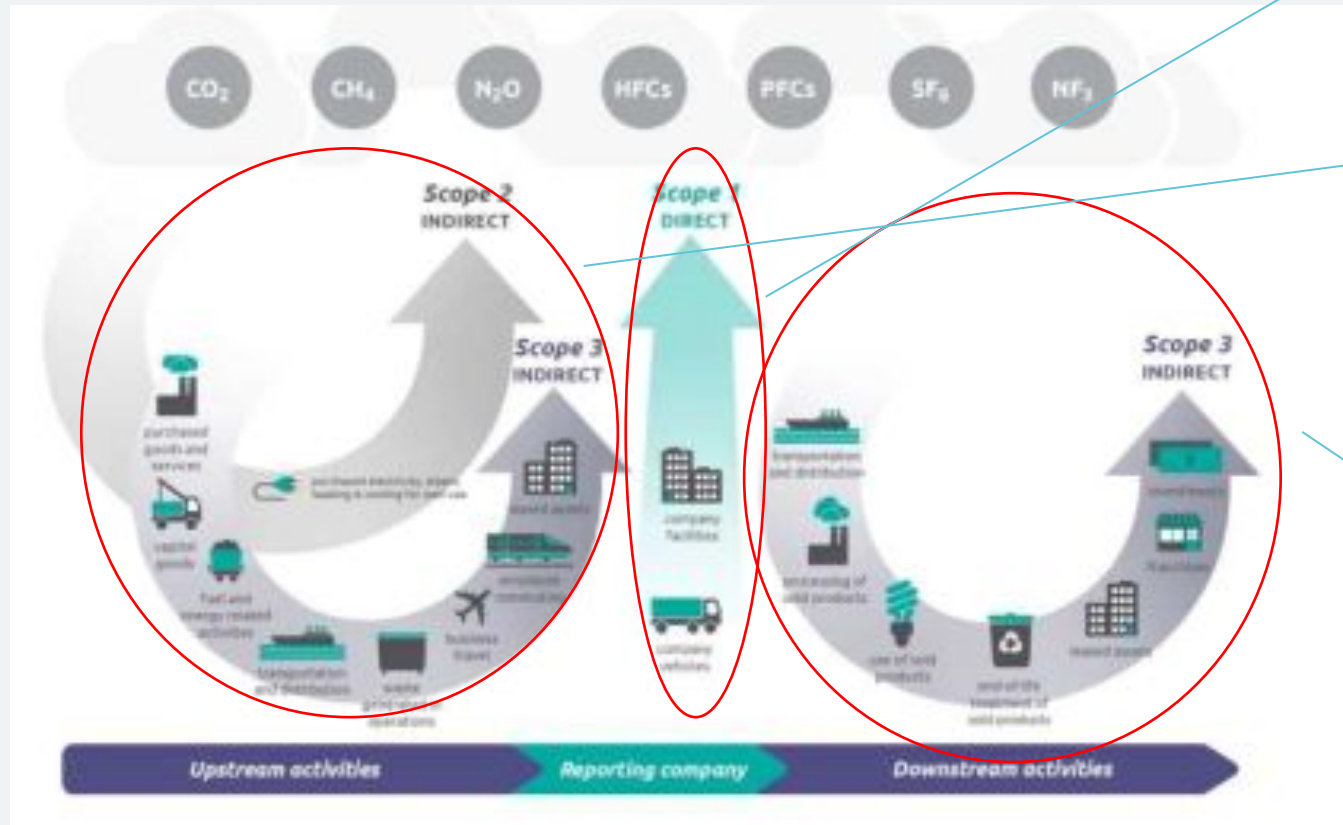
$CO_2$ $CH_4$ $N_2O$ HFCs PFCs $SF_6$ $NF_3$

Scope 2
INDIRECT

Scope 1
DIRECT

Scope 3
INDIRECT

Scope 3
INDIRECT

purchased goods and services

capital goods

fuel and energy related activities

transportation and distribution

waste generated in operations

purchased electricity, steam, heating & cooling for own use

leased assets

employee commuting

business travel

company facilities

company vehicles

transportation and distribution

processing of sold products

use of sold products

end-of-life treatment of sold products

leased assets

franchises

investments

Upstream activities

Reporting company

Downstream activities